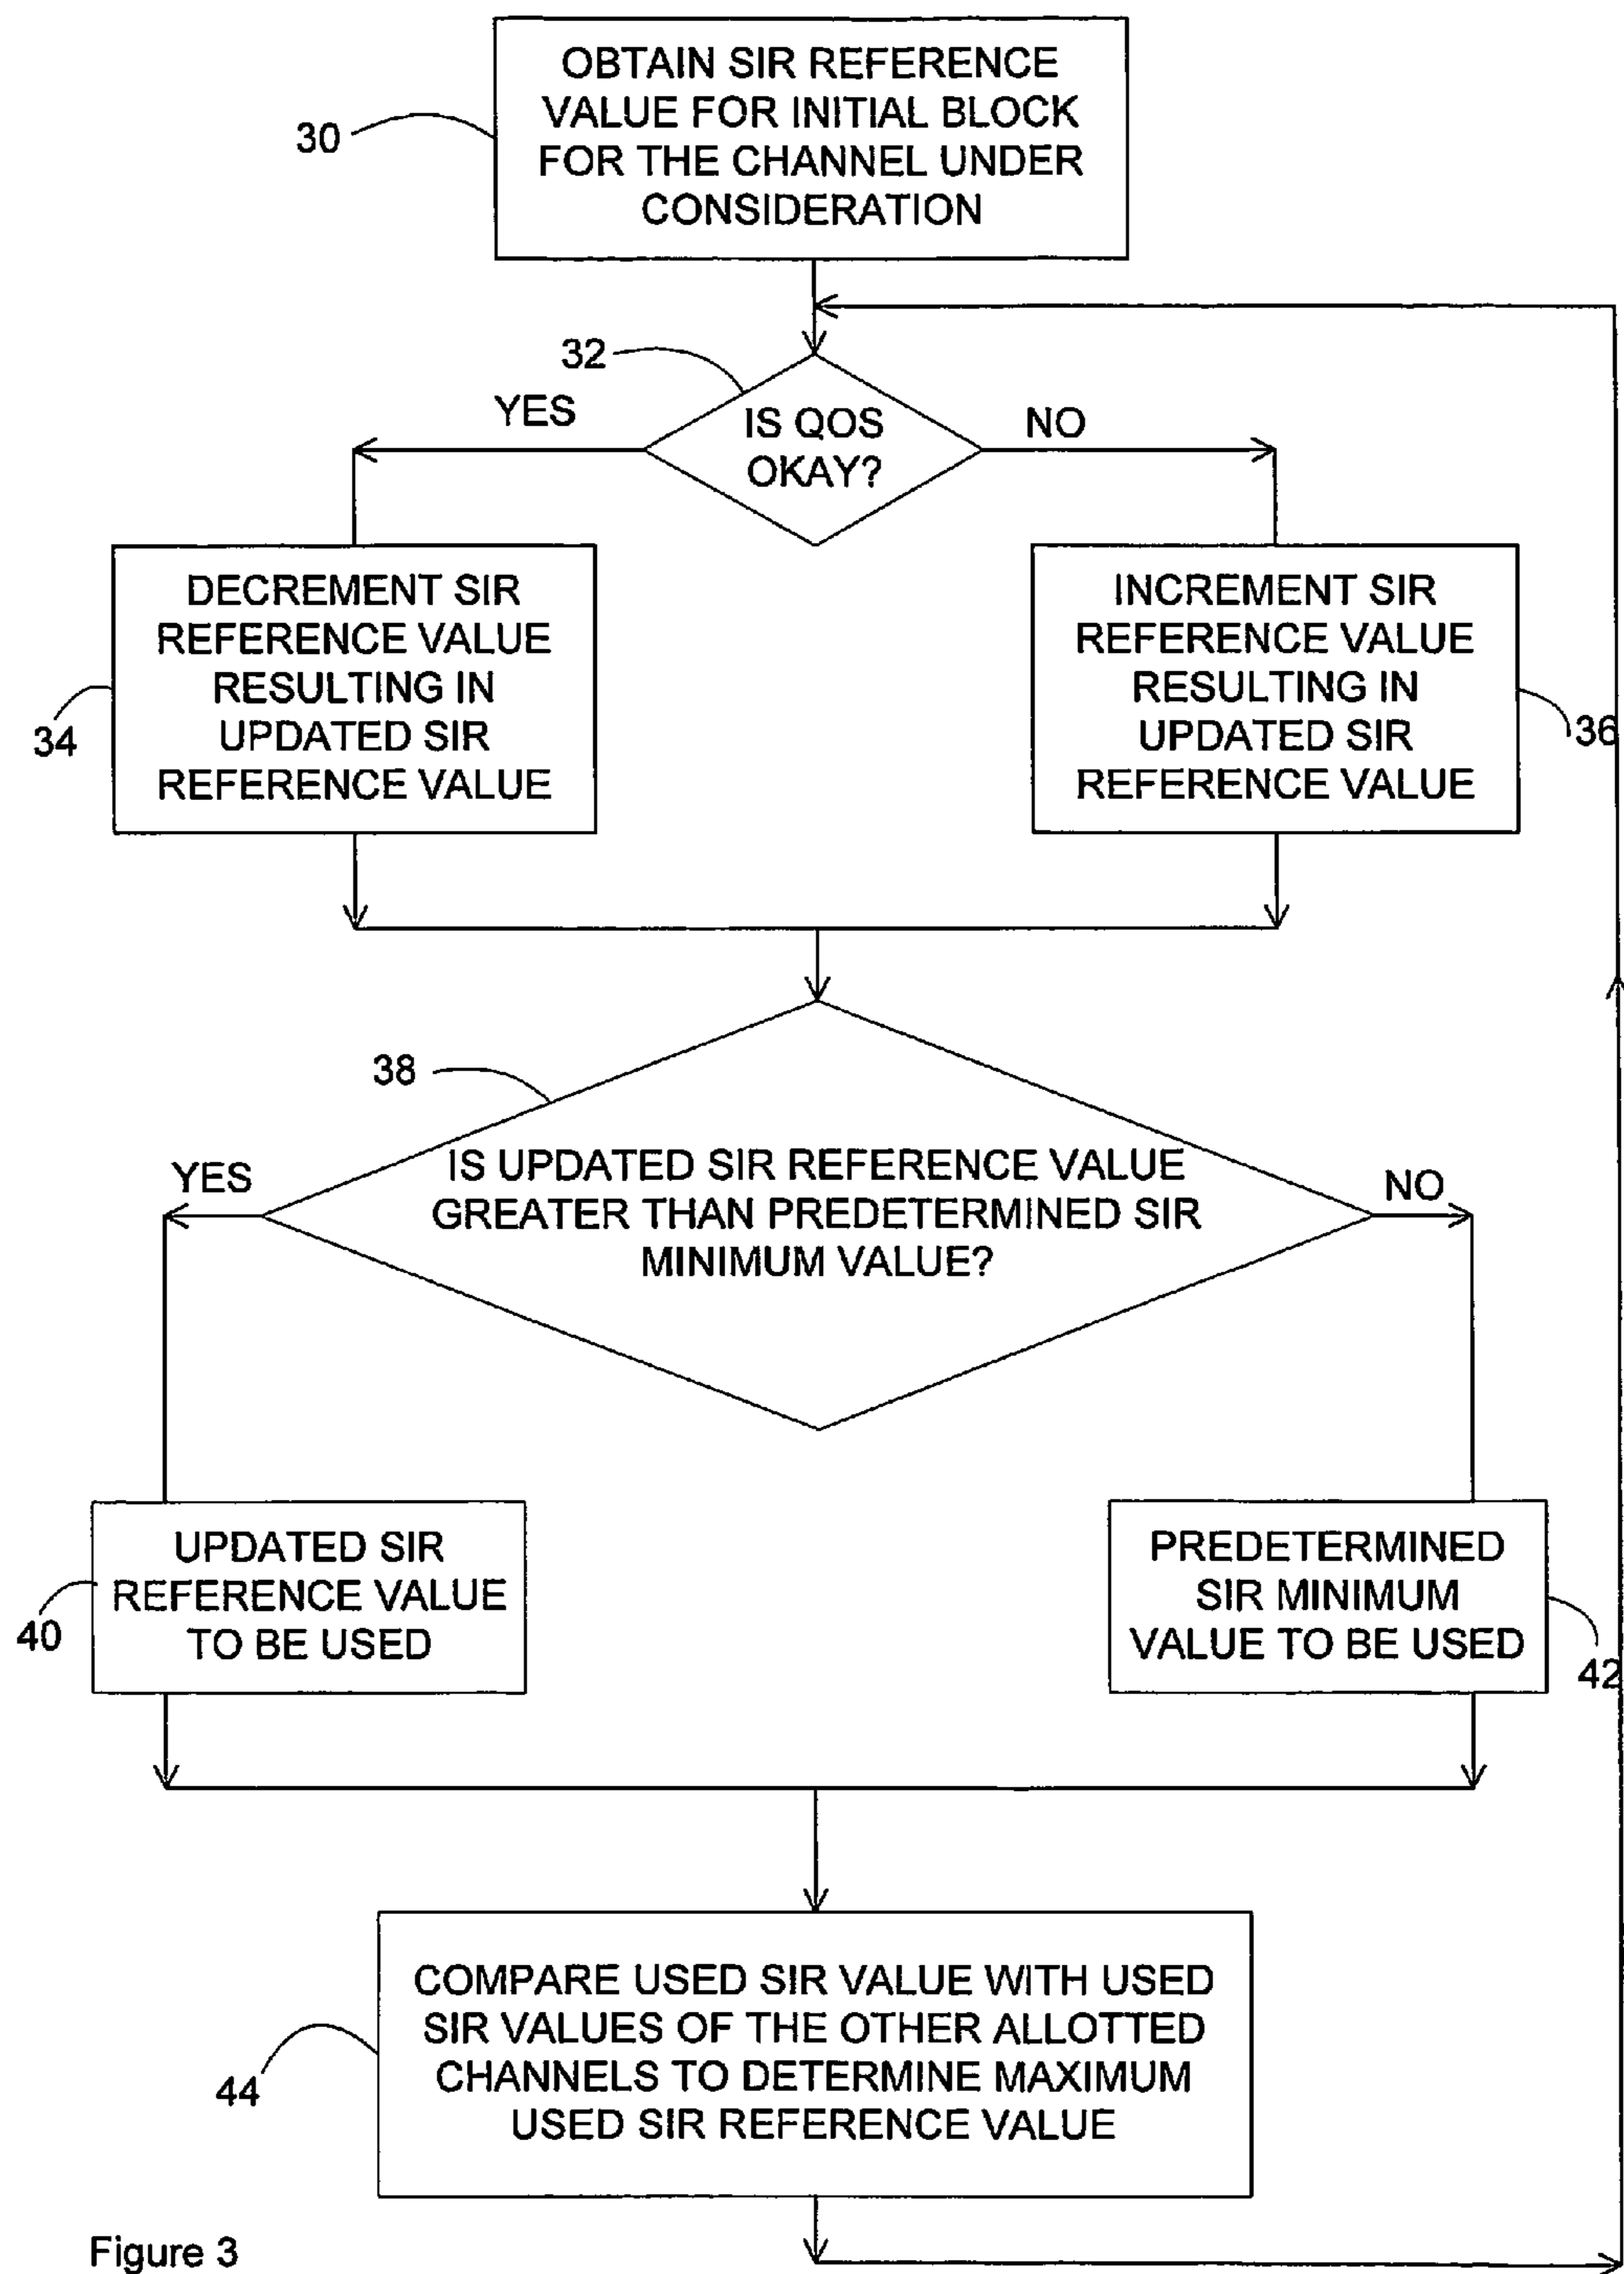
OBTAIN SIR REFERENCE VALUE FOR INITIAL BLOCK FOR THE CHANNEL UNDER CONSIDERATION

30

32

YES

IS QOS OKAY?

NO

DECREMENT SIR REFERENCE VALUE RESULTING IN UPDATED SIR REFERENCE VALUE

34

INCREMENT SIR REFERENCE VALUE RESULTING IN UPDATED SIR REFERENCE VALUE

36

38

YES

IS UPDATED SIR REFERENCE VALUE GREATER THAN PREDETERMINED SIR MINIMUM VALUE?

NO

UPDATED SIR REFERENCE VALUE TO BE USED

40

PREDETERMINED SIR MINIMUM VALUE TO BE USED

42

COMPARE USED SIR VALUE WITH USED SIR VALUES OF THE OTHER ALLOTTED CHANNELS TO DETERMINE MAXIMUM USED SIR REFERENCE VALUE

44

Figure 3